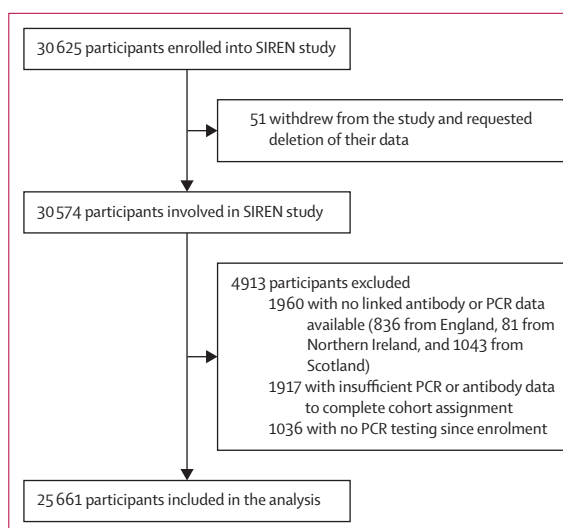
30 625 participants enrolled into SIREN study

51 withdrew from the study and requested deletion of their data

30 574 participants involved in SIREN study

4913 participants excluded
1960 with no linked antibody or PCR data available (836 from England, 81 from Northern Ireland, and 1043 from Scotland)
1917 with insufficient PCR or antibody data to complete cohort assignment
1036 with no PCR testing since enrolment

25 661 participants included in the analysis